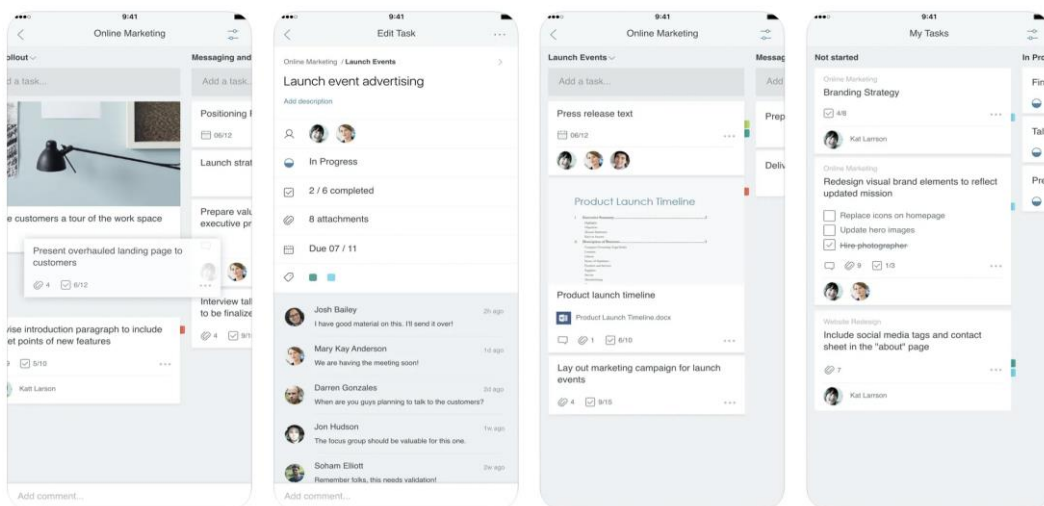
9:41
Online Marketing
ollout
Messaging and
d a task...
Add a task...
Positioning
06/12
Launch strat
e customers a tour of the work space
Prepare valu executive pr
Present overhauled landing page to customers
4
6/12
Interview tal to be finalize
4
9/1
vise introduction paragraph to include et points of new features
5/10
Katt Larson

9:41
Edit Task
Online Marketing / Launch Events
Launch event advertising
Add description
In Progress
2 / 6 completed
8 attachments
Due 07 / 11
Josh Bailey
2h ago
I have good material on this. I'll send it over!
Mary Kay Anderson
1d ago
We are having the meeting soon!
Darren Gonzales
2d ago
When are you guys planning to talk to the customers?
Jon Hudson
1w ago
The focus group should be valuable for this one.
Soham Elliott
2w ago
Remember folks, this needs validation!
Add comment...

9:41
Online Marketing
Launch Events
Messag
Add a task...
Add
Press release text
Prep
06/12
Deliv
Product Launch Timeline
Product launch timeline
Product Launch Timeline.docx
1
6/10
Lay out marketing campaign for launch events
4
9/15

9:41
My Tasks
Not started
In Pro
Online Marketing
Branding Strategy
Fin
4/8
Kat Larson
Tal
Online Marketing
Redesign visual brand elements to reflect updated mission
Pre
Replace icons on homepage
Update hero images
Hire photographer
9
1/3
Website Redesign
Include social media tags and contact sheet in the "about" page
7
Kat Larson